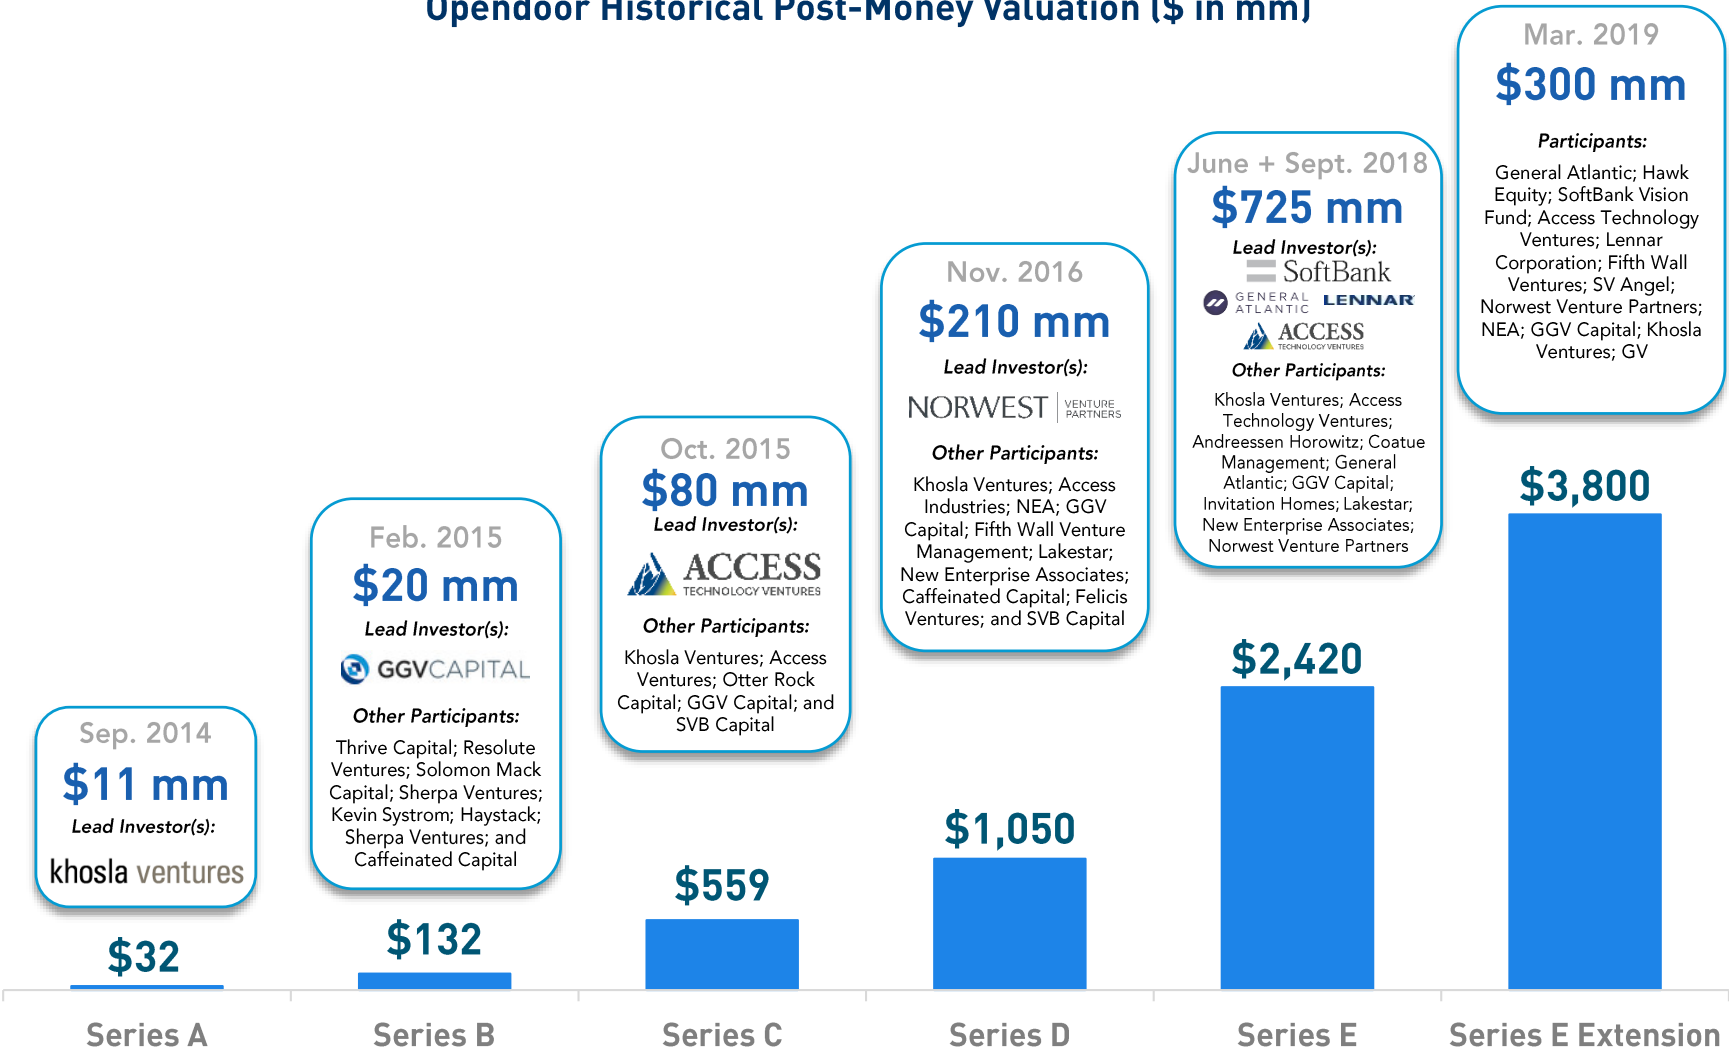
Opendoor Historical Post-Money Valuation ($ in mm)

Sep. 2014
$11 mm
Lead Investor(s):
khosla ventures

$32

Feb. 2015
$20 mm
Lead Investor(s):
GGVCAPITAL
Other Participants:
Thrive Capital; Resolute Ventures; Solomon Mack Capital; Sherpa Ventures; Kevin Systrom; Haystack; Sherpa Ventures; and Caffeinated Capital

$132

Oct. 2015
$80 mm
Lead Investor(s):
ACCESS TECHNOLOGY VENTURES
Other Participants:
Khosla Ventures; Access Ventures; Otter Rock Capital; GGV Capital; and SVB Capital

$559

Nov. 2016
$210 mm
Lead Investor(s):
NORWEST VENTURE PARTNERS
Other Participants:
Khosla Ventures; Access Industries; NEA; GGV Capital; Fifth Wall Venture Management; Lakestar; New Enterprise Associates; Caffeinated Capital; Felicis Ventures; and SVB Capital

$1,050

June + Sept. 2018
$725 mm
Lead Investor(s):
SoftBank
GENERAL ATLANTIC
LENNAR
ACCESS TECHNOLOGY VENTURES
Other Participants:
Khosla Ventures; Access Technology Ventures; Andreessen Horowitz; Coatue Management; General Atlantic; GGV Capital; Invitation Homes; Lakestar; New Enterprise Associates; Norwest Venture Partners

$2,420

Mar. 2019
$300 mm
Participants:
General Atlantic; Hawk Equity; SoftBank Vision Fund; Access Technology Ventures; Lennar Corporation; Fifth Wall Ventures; SV Angel; Norwest Venture Partners; NEA; GGV Capital; Khosla Ventures; GV

$3,800

Series A
Series B
Series C
Series D
Series E
Series E Extension